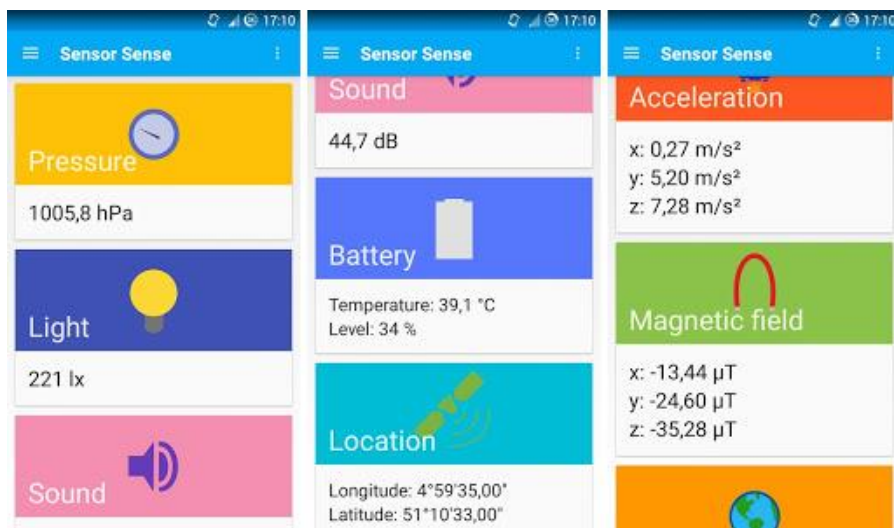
17:10

Sensor Sense

Pressure

1005,8 hPa

Light

221 lx

Sound

17:10

Sensor Sense

Sound

44,7 dB

Battery

Temperature: 39,1 °C
Level: 34 %

Location

Longitude: 4°59'35,00"
Latitude: 51°10'33,00"

17:10

Sensor Sense

Acceleration

x: 0,27 m/s²
y: 5,20 m/s²
z: 7,28 m/s²

Magnetic field

x: -13,44 μT
y: -24,60 μT
z: -35,28 μT